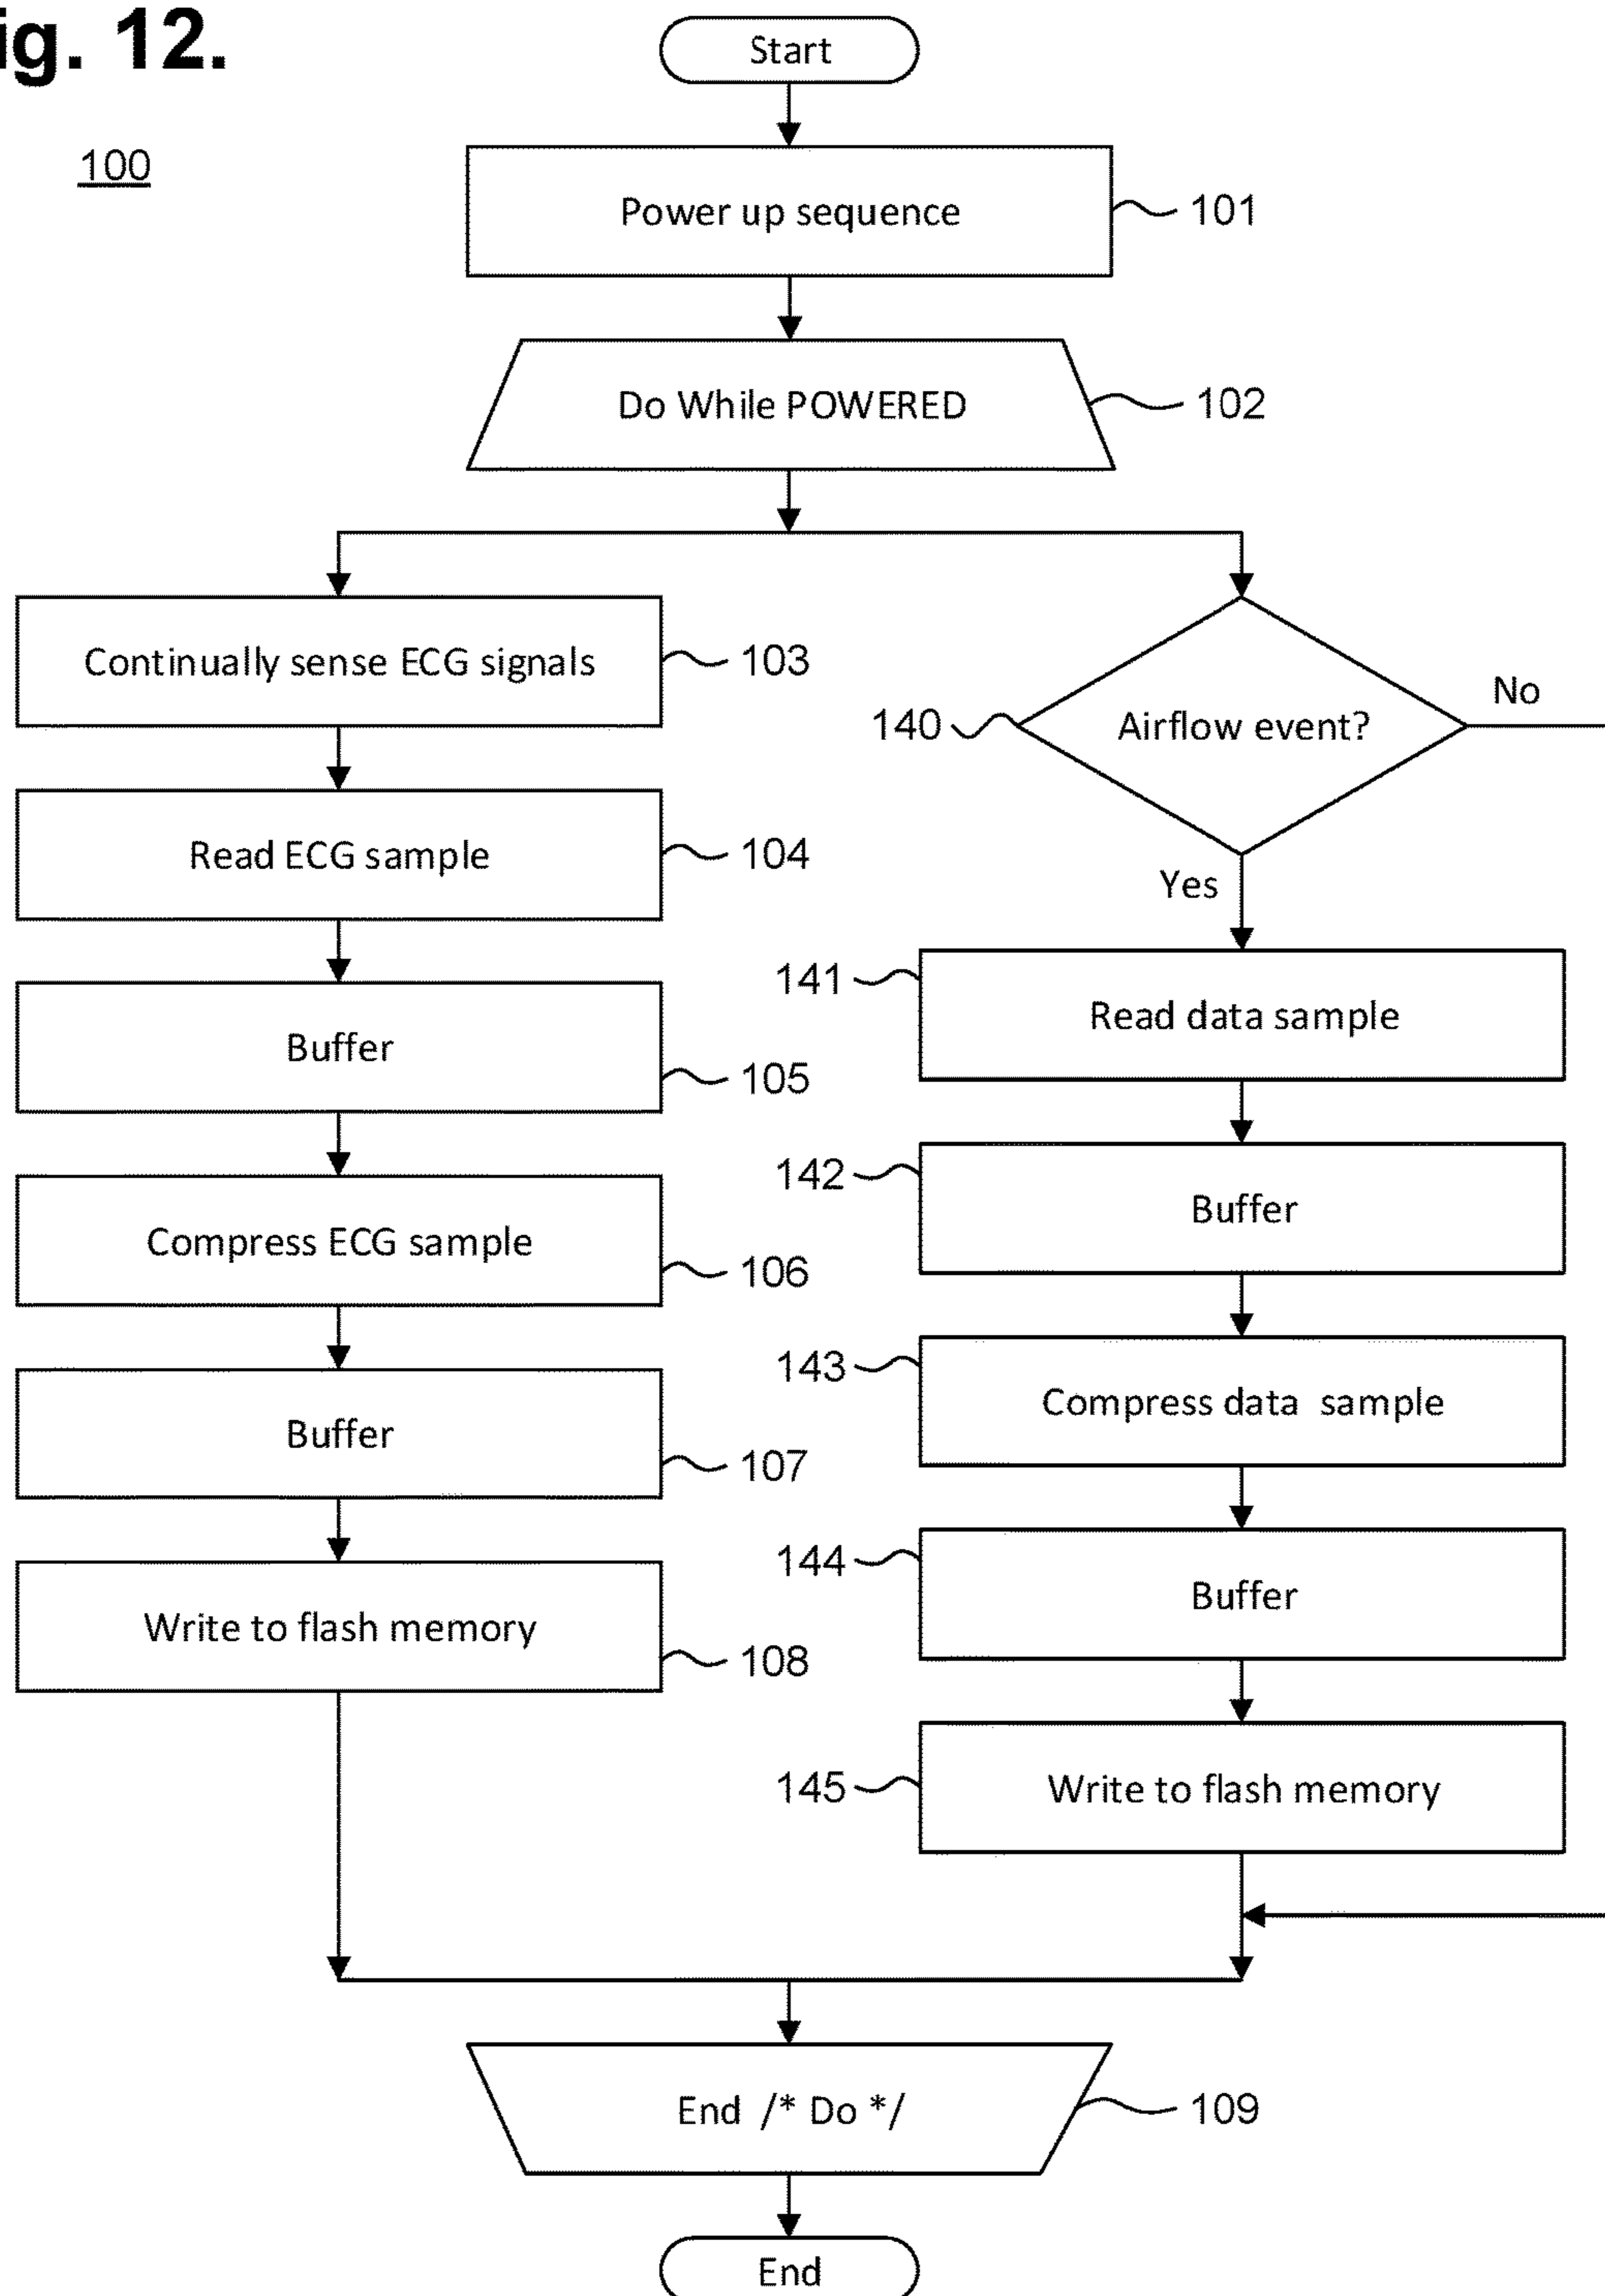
ig. 12.

100

Start

Power up sequence 101

Do While POWERED 102

Continually sense ECG signals 103

Read ECG sample 104

Buffer 105

Compress ECG sample 106

Buffer 107

Write to flash memory 108

140 Airflow event?

No

Yes

141 Read data sample

142 Buffer

143 Compress data sample

144 Buffer

145 Write to flash memory

End /* Do */ 109

End